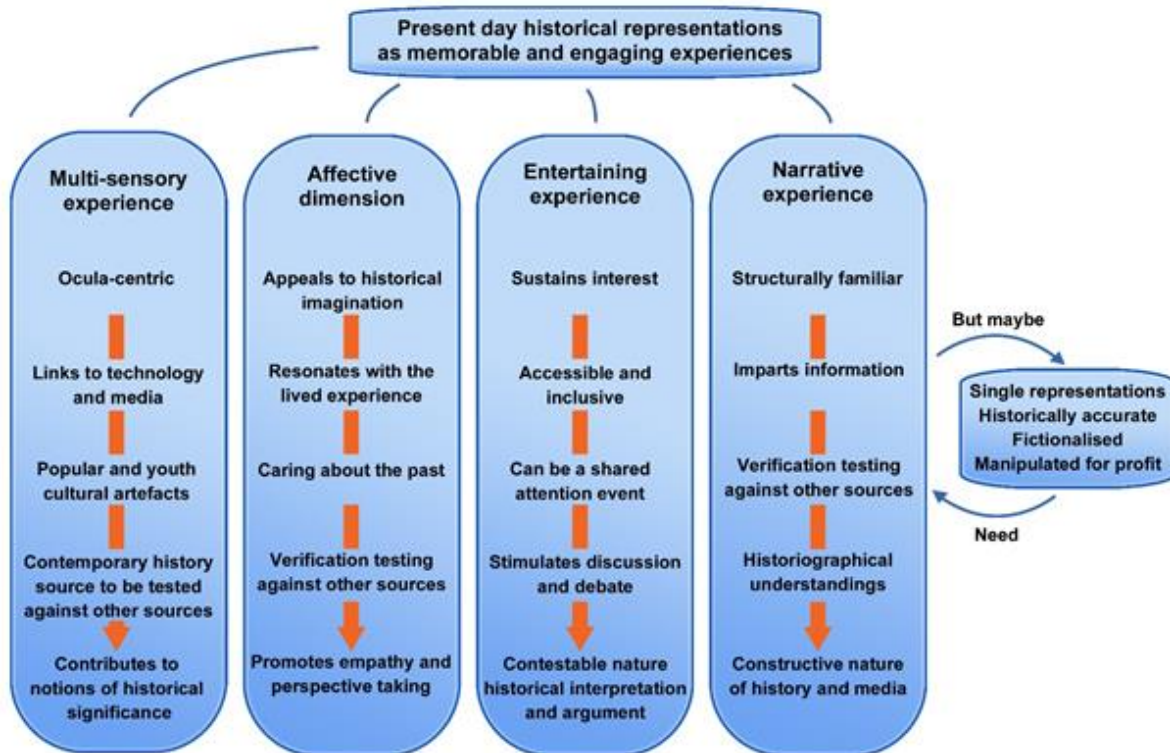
Present day historical representations as memorable and engaging experiences

Multi-sensory experience

Ocula-centric

Links to technology and media

Popular and youth cultural artefacts

Contemporary history source to be tested against other sources

Contributes to notions of historical significance

Affective dimension

Appeals to historical imagination

Resonates with the lived experience

Caring about the past

Verification testing against other sources

Promotes empathy and perspective taking

Entertaining experience

Sustains interest

Accessible and inclusive

Can be a shared attention event

Stimulates discussion and debate

Contestable nature historical interpretation and argument

Narrative experience

Structurally familiar

Imparts information

Verification testing against other sources

Historiographical understandings

Constructive nature of history and media

But maybe

Single representations
Historically accurate
Fictionalised
Manipulated for profit

Need